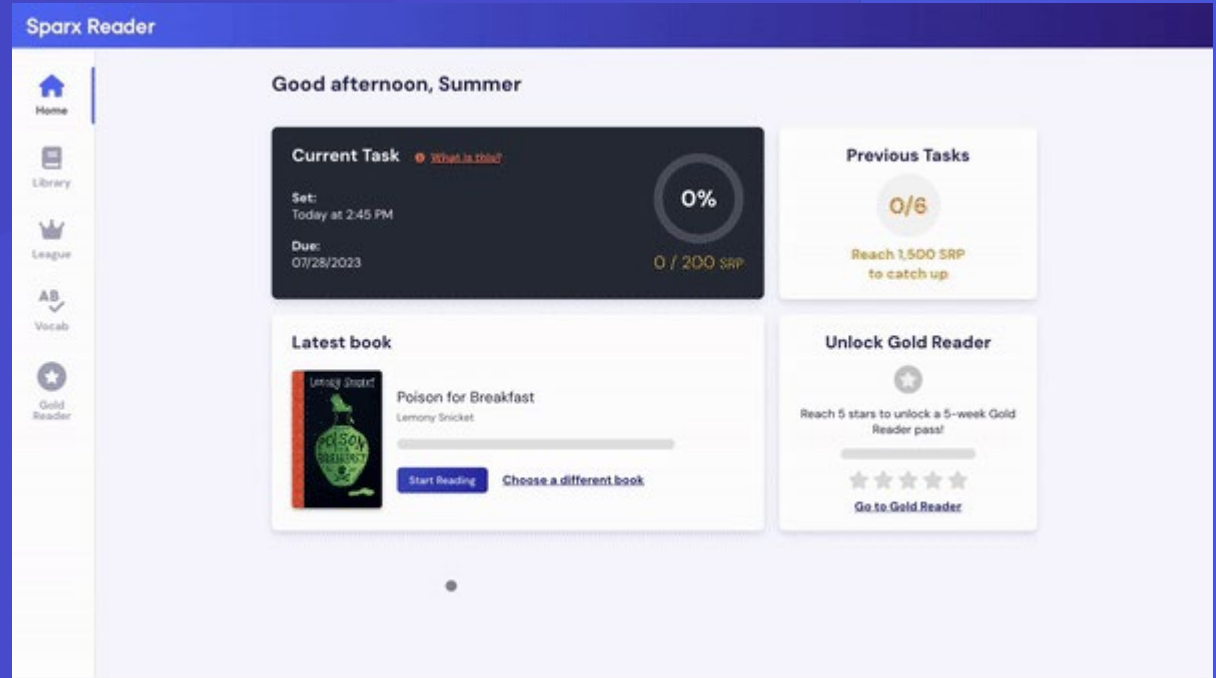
Sparx Reader

Home

Library

League

AB

Vocab

Gold Reader

Good afternoon, Summer

Current Task

What is this?

Set:
Today at 2:45 PM

Due:
07/28/2023

0%

0 / 200 SRP

Previous Tasks

0/6

Reach 1,500 SRP to catch up

Latest book

LEMONY SNICKET

POISON FOR BREAKFAST

Poison for Breakfast

Lemony Snicket

Start Reading

Choose a different book

Unlock Gold Reader

Reach 5 stars to unlock a 5-week Gold Reader pass!

Go to Gold Reader